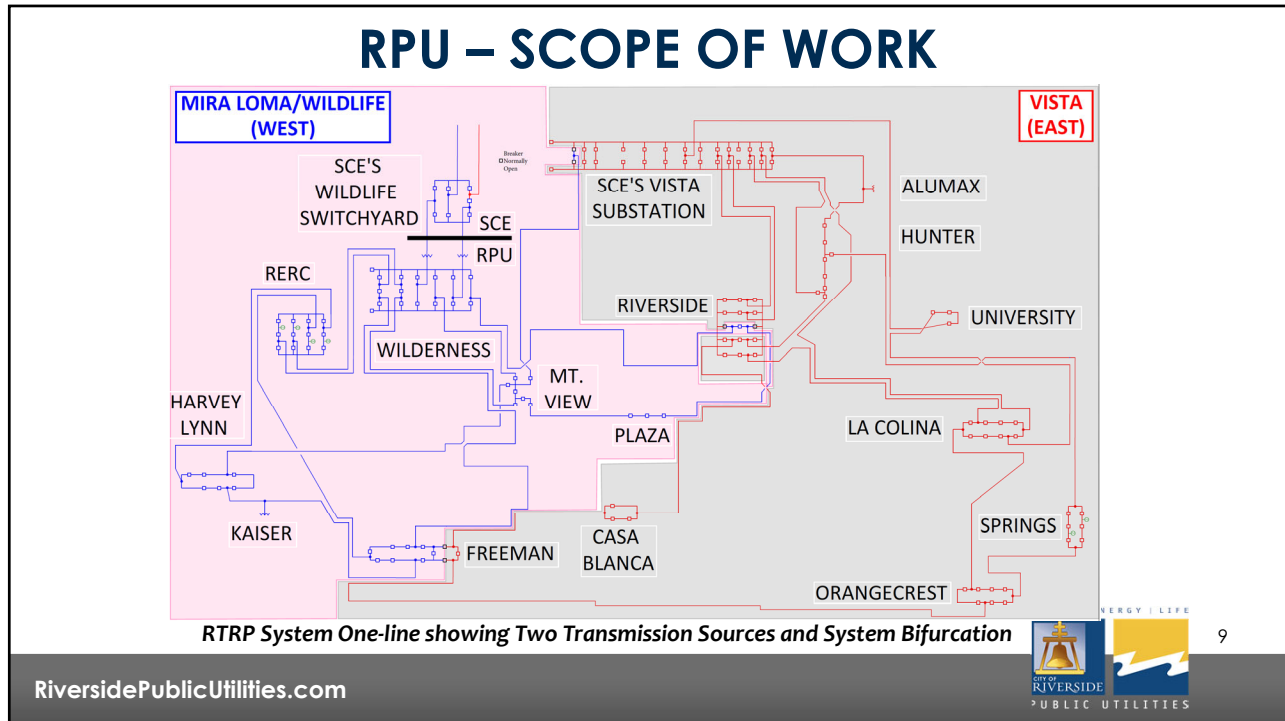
RPU – SCOPE OF WORK

MIRA LOMA/WILDLIFE (WEST)

VISTA (EAST)

Breaker
Normally Open

SCE'S WILDLIFE SWITCHYARD

SCE
RPU

SCE'S VISTA SUBSTATION

ALUMAX

HUNTER

RERC

RIVERSIDE

UNIVERSITY

WILDERNESS

MT. VIEW

HARVEY LYNN

PLAZA

LA COLINA

KAISER

CASA BLANCA

SPRINGS

FREEMAN

ORANGECREST

RTRP System One-line showing Two Transmission Sources and System Bifurcation

9

ENERGY | LIFE

CITY OF RIVERSIDE

PUBLIC UTILITIES

RiversidePublicUtilities.com